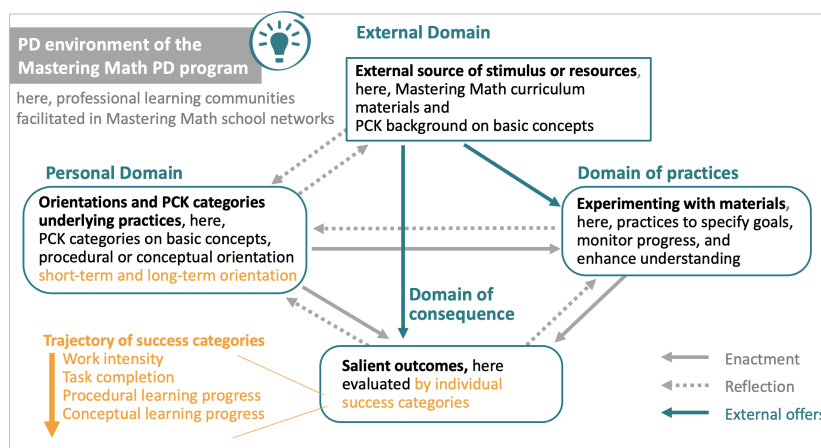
PD environment of the Mastering Math PD program

here, professional learning communities facilitated in Mastering Math school networks

External Domain

External source of stimulus or resources, here, Mastering Math curriculum materials and PCK background on basic concepts

Personal Domain

Orientations and PCK categories underlying practices, here, PCK categories on basic concepts, procedural or conceptual orientation short-term and long-term orientation

Domain of practices

Experimenting with materials, here, practices to specify goals, monitor progress, and enhance understanding

Domain of consequence

Trajectory of success categories
Work intensity
Task completion
Procedural learning progress
Conceptual learning progress

Salient outcomes, here evaluated by individual success categories

Enactment
Reflection
External offers